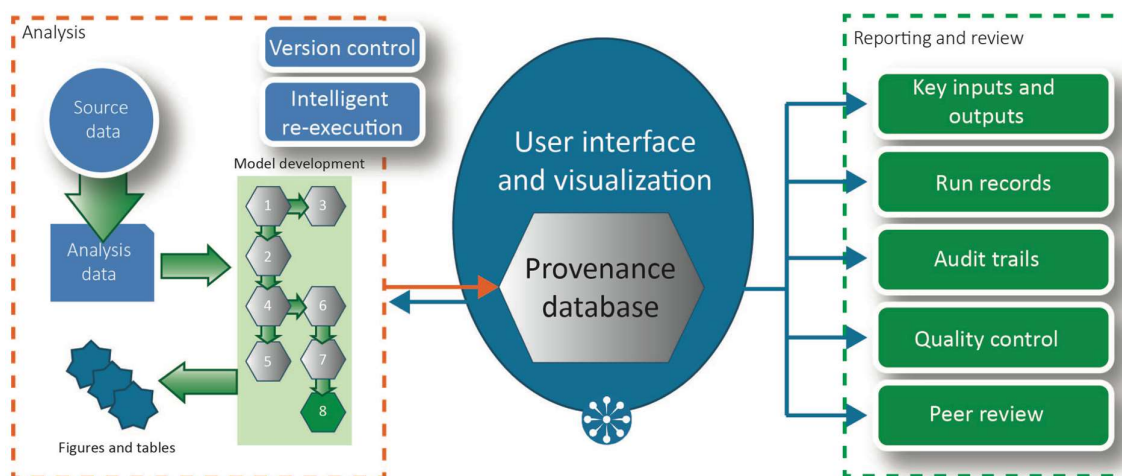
Analysis

Version control

Intelligent re-execution

Source data

Model development

1
3
2
4
6
5
7
8

Analysis data

Figures and tables

User interface and visualization

Provenance database

Reporting and review

Key inputs and outputs

Run records

Audit trails

Quality control

Peer review